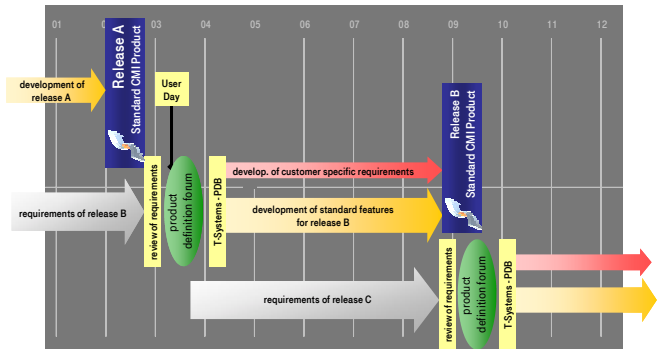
01
02
03
04
05
06
07
08
09
10
11
12

development of release A

Release A
Standard CMI Product

User Day

Release B
Standard CMI Product

review of requirements

product definition forum

T-Systems - PDB

develop. of customer specific requirements

requirements of release B

development of standard features for release B

review of requirements

product definition forum

T-Systems - PDB

requirements of release C